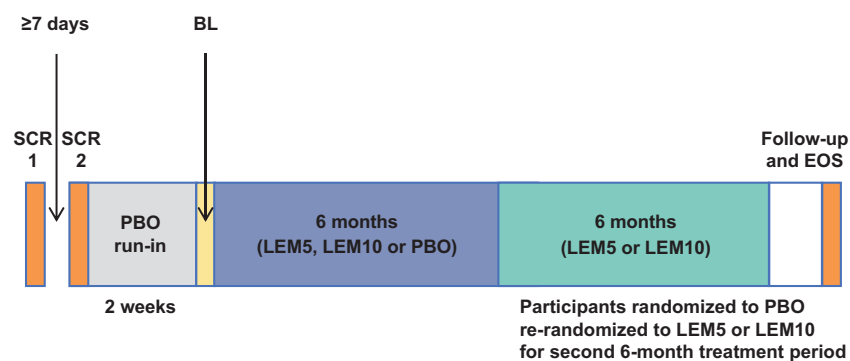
≥7 days

BL

SCR 1

SCR 2

PBO run-in

6 months (LEM5, LEM10 or PBO)

6 months (LEM5 or LEM10)

Follow-up and EOS

2 weeks

Participants randomized to PBO re-randomized to LEM5 or LEM10 for second 6-month treatment period